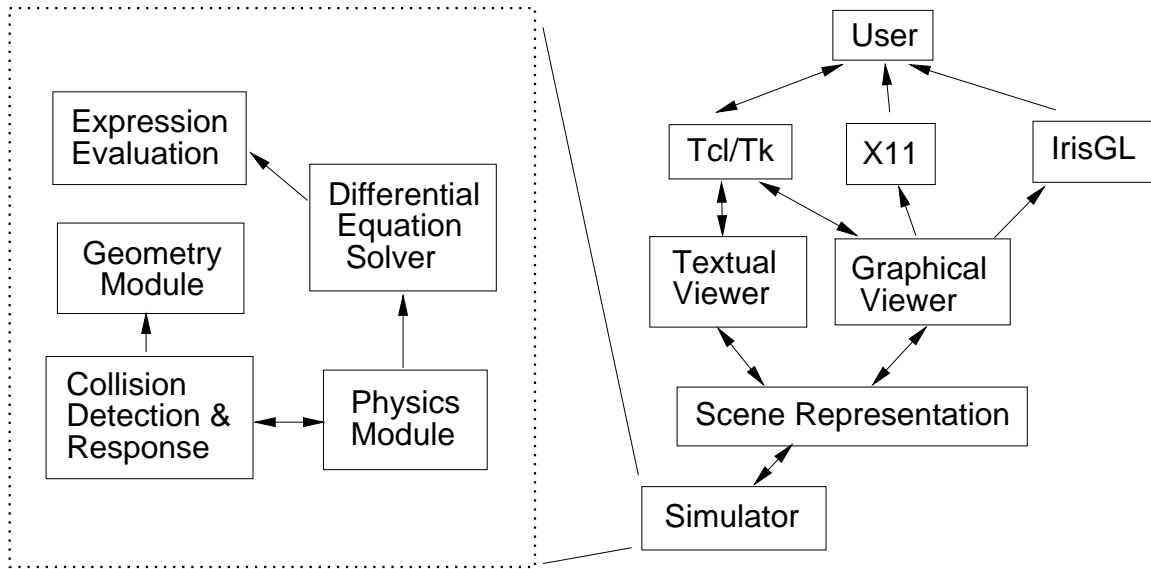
Expression Evaluation

Differential Equation Solver

Geometry Module

Collision Detection & Response

Physics Module

User

Tcl/Tk

X11

IrisGL

Textual Viewer

Graphical Viewer

Scene Representation

Simulator